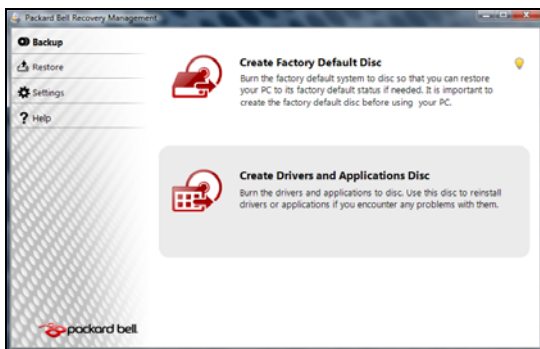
Packard Bell Recovery Management

Backup

Restore

Settings

Help

Create Factory Default Disc

Burn the factory default system to disc so that you can restore your PC to its factory default status if needed. It is important to create the factory default disc before using your PC.

Create Drivers and Applications Disc

Burn the drivers and applications to disc. Use this disc to reinstall drivers or applications if you encounter any problems with them.

packard bell